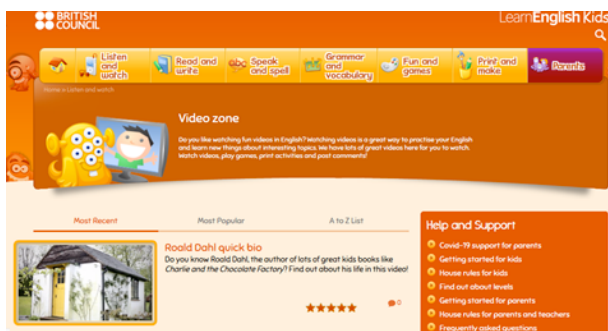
BRITISH COUNCIL

LearnEnglish Kids

Listen and watch
Read and write
Speak and spell
Grammar and vocabulary
Fun and games
Print and make
Parents

Home » Listen and watch

Video zone

Do you like watching fun videos in English? Watching videos is a great way to practise your English and learn new things about interesting topics. We have lots of great videos here for you to watch. Watch videos, play games, print activities and post comments!

Most Recent
Most Popular
A to Z List

Roald Dahl quick bio

Do you know Roald Dahl, the author of lots of great kids books like *Charlie and the Chocolate Factory*? Find out about his life in this video!

★★★★★

0

Help and Support

Covid-19 support for parents
Getting started for kids
House rules for kids
Find out about levels
Getting started for parents
House rules for parents and teachers
Frequently asked questions